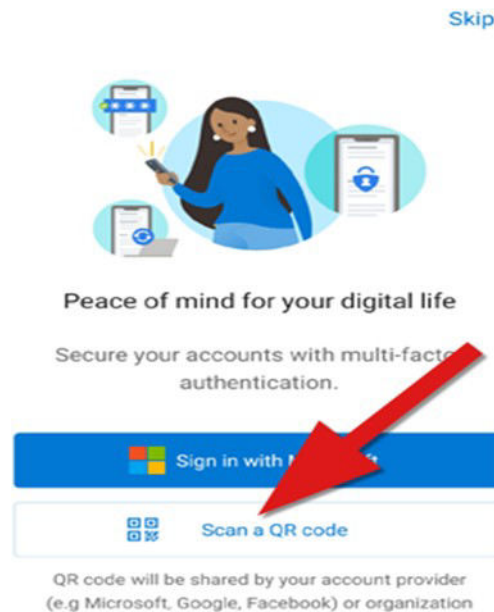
Skip

Peace of mind for your digital life

Secure your accounts with multi-facto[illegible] authentication.

Sign in with M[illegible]ft

Scan a QR code

QR code will be shared by your account provider (e.g Microsoft, Google, Facebook) or organization